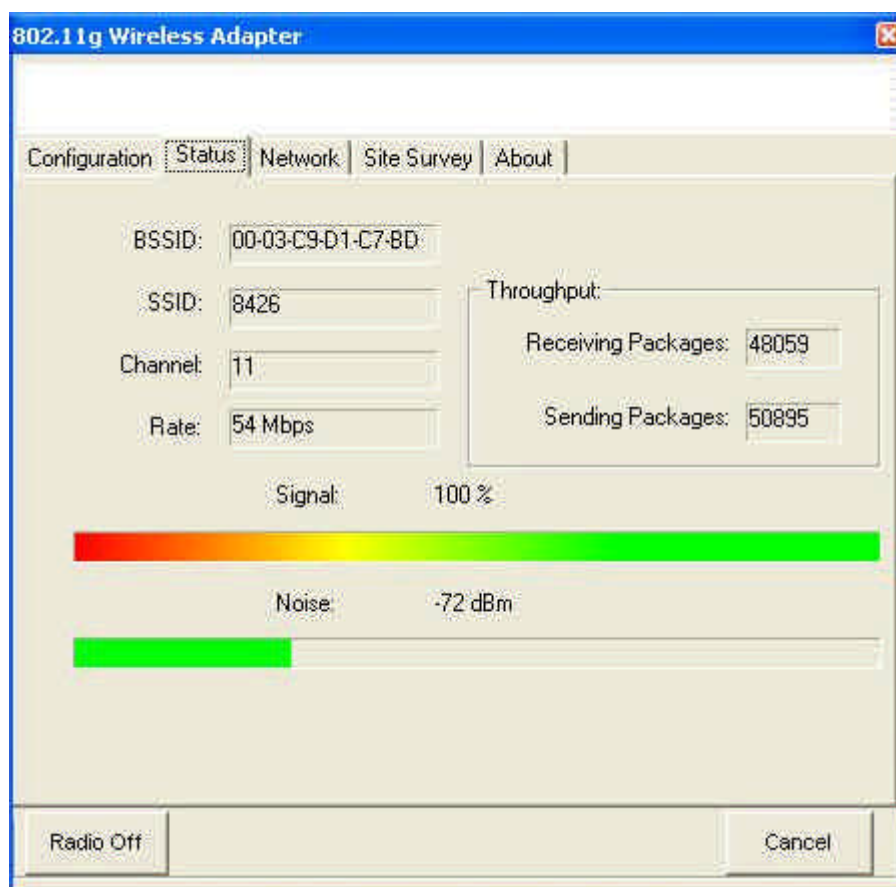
802.11g Wireless Adapter

Configuration | Status | Network | Site Survey | About

BSSID: 00-03-C9-D1-C7-BD

SSID: 8426

Channel: 11

Rate: 54 Mbps

Throughput:

Receiving Packages: 48059

Sending Packages: 50895

Signal: 100 %

Noise: -72 dBm

Radio Off

Cancel